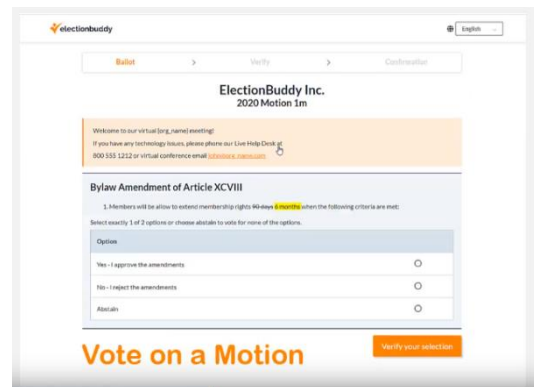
electionbuddy

English

Ballot > Verify > Confirmation

ElectionBuddy Inc.
2020 Motion 1m

Welcome to our virtual {org_name} meeting!
If you have any technology issues, please phone our Live Help Desk at
800 555 1212 or virtual conference email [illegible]

Bylaw Amendment of Article XCVIII

1. Members will be allow to extend membership rights ~~90 days~~ 6 months when the following criteria are met:

Select exactly 1 of 2 options or choose abstain to vote for none of the options.

| Option | |
|---|---|
| Yes - I approve the amendments | ○ |
| No - I reject the amendments | ○ |
| Abstain | ○ |

Vote on a Motion

Verify your selection